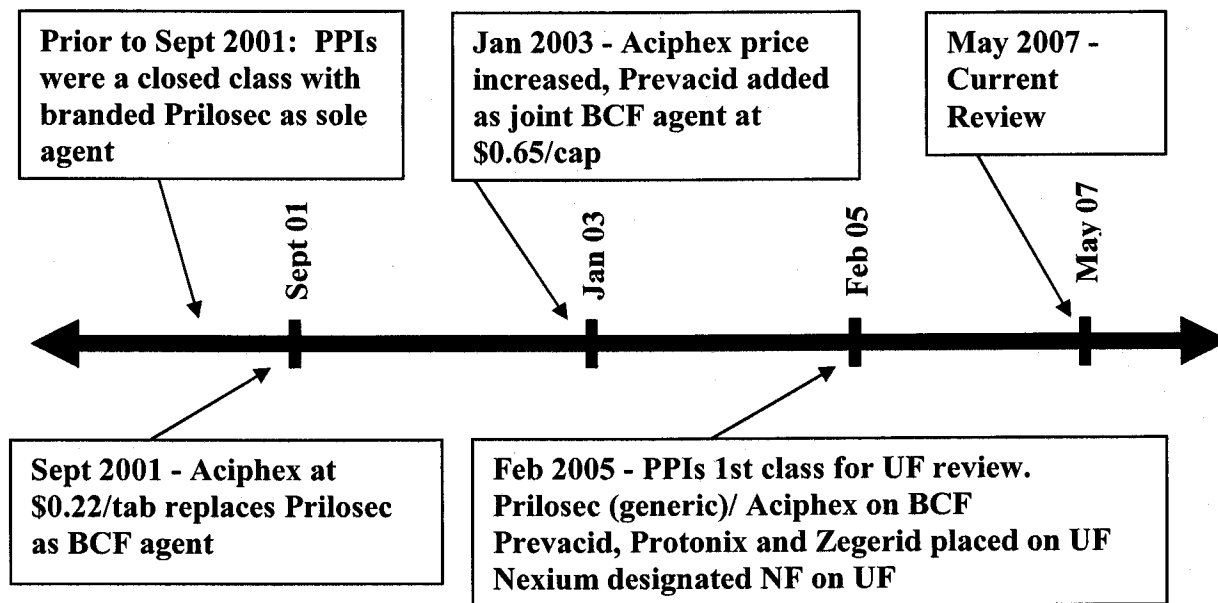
Prior to Sept 2001: PPIs were a closed class with branded Prilosec as sole agent

Jan 2003 - Aciphex price increased, Prevacid added as joint BCF agent at \$0.65/cap

May 2007 - Current Review

Sept 01

Jan 03

Feb 05

May 07

Sept 2001 - Aciphex at \$0.22/tab replaces Prilosec as BCF agent

Feb 2005 - PPIs 1st class for UF review.
Prilosec (generic)/ Aciphex on BCF
Prevacid, Protonix and Zegerid placed on UF
Nexium designated NF on UF